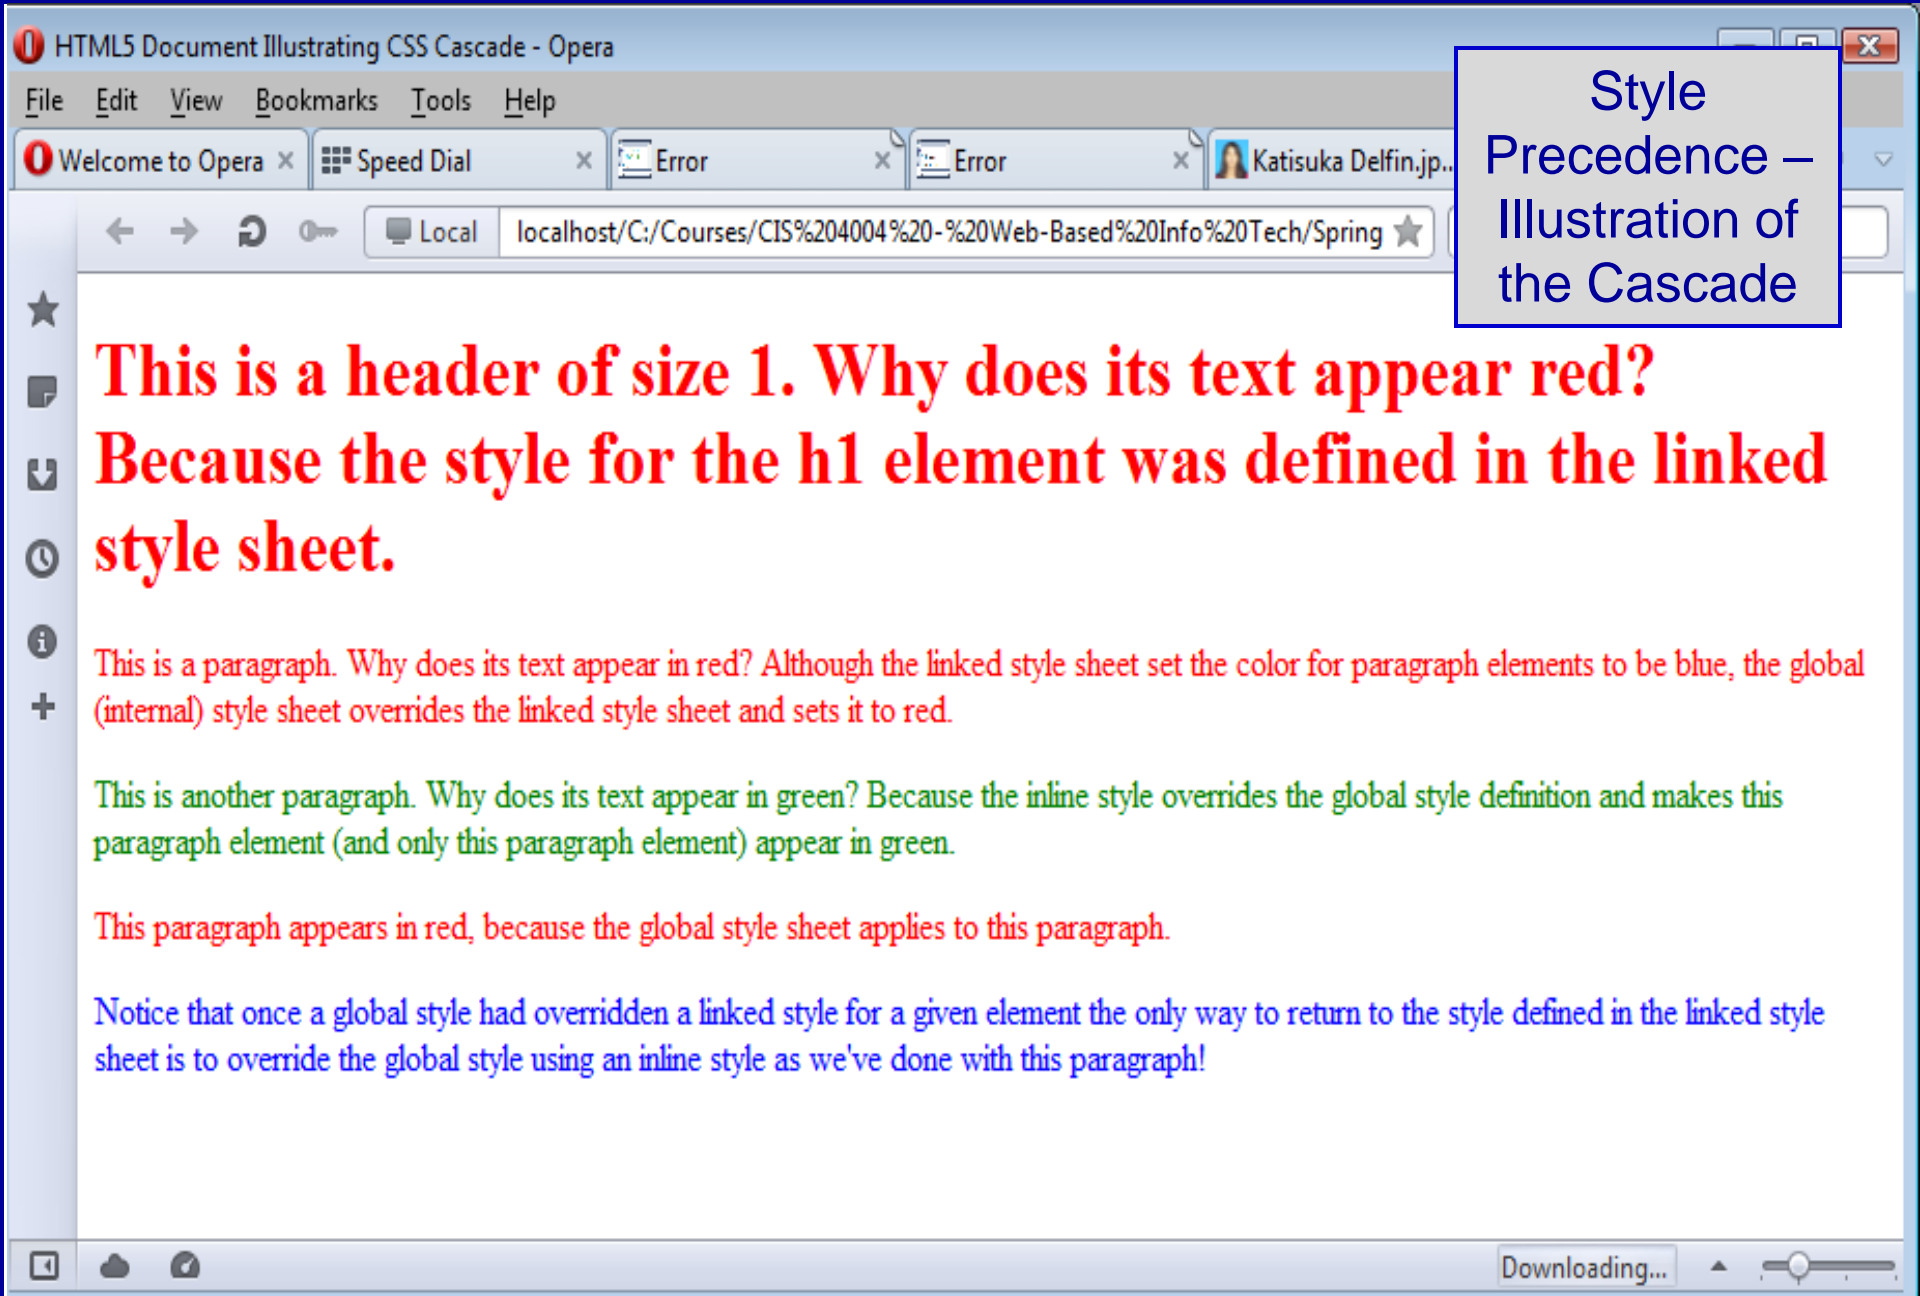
HTML5 Document Illustrating CSS Cascade - Opera

File Edit View Bookmarks Tools Help

Welcome to Opera × Speed Dial × Error × Error × Katisuka Delfin.jp...

Local localhost/C:/Courses/CIS%204004%20-%20Web-Based%20Info%20Tech/Spring

Style Precedence – Illustration of the Cascade

This is a header of size 1. Why does its text appear red? Because the style for the h1 element was defined in the linked style sheet.

This is a paragraph. Why does its text appear in red? Although the linked style sheet set the color for paragraph elements to be blue, the global (internal) style sheet overrides the linked style sheet and sets it to red.

This is another paragraph. Why does its text appear in green? Because the inline style overrides the global style definition and makes this paragraph element (and only this paragraph element) appear in green.

This paragraph appears in red, because the global style sheet applies to this paragraph.

Notice that once a global style had overridden a linked style for a given element the only way to return to the style defined in the linked style sheet is to override the global style using an inline style as we've done with this paragraph!

Downloading...